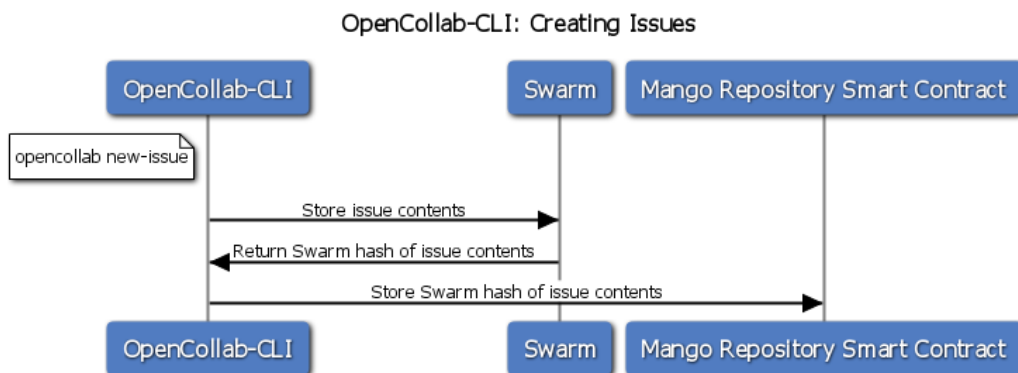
OpenCollab-CLI: Creating Issues

OpenCollab-CLI

Swarm

Mango Repository Smart Contract

opencollab new-issue

Store issue contents

Return Swarm hash of issue contents

Store Swarm hash of issue contents

OpenCollab-CLI

Swarm

Mango Repository Smart Contract